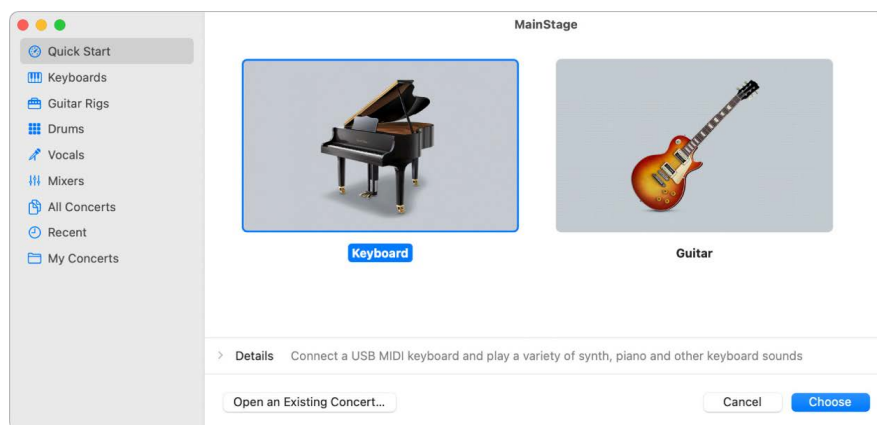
MainStage

Quick Start
Keyboards
Guitar Rigs
Drums
Vocals
Mixers
All Concerts
Recent
My Concerts

Keyboard

Guitar

Details Connect a USB MIDI keyboard and play a variety of synth, piano and other keyboard sounds

Open an Existing Concert...

Cancel

Choose